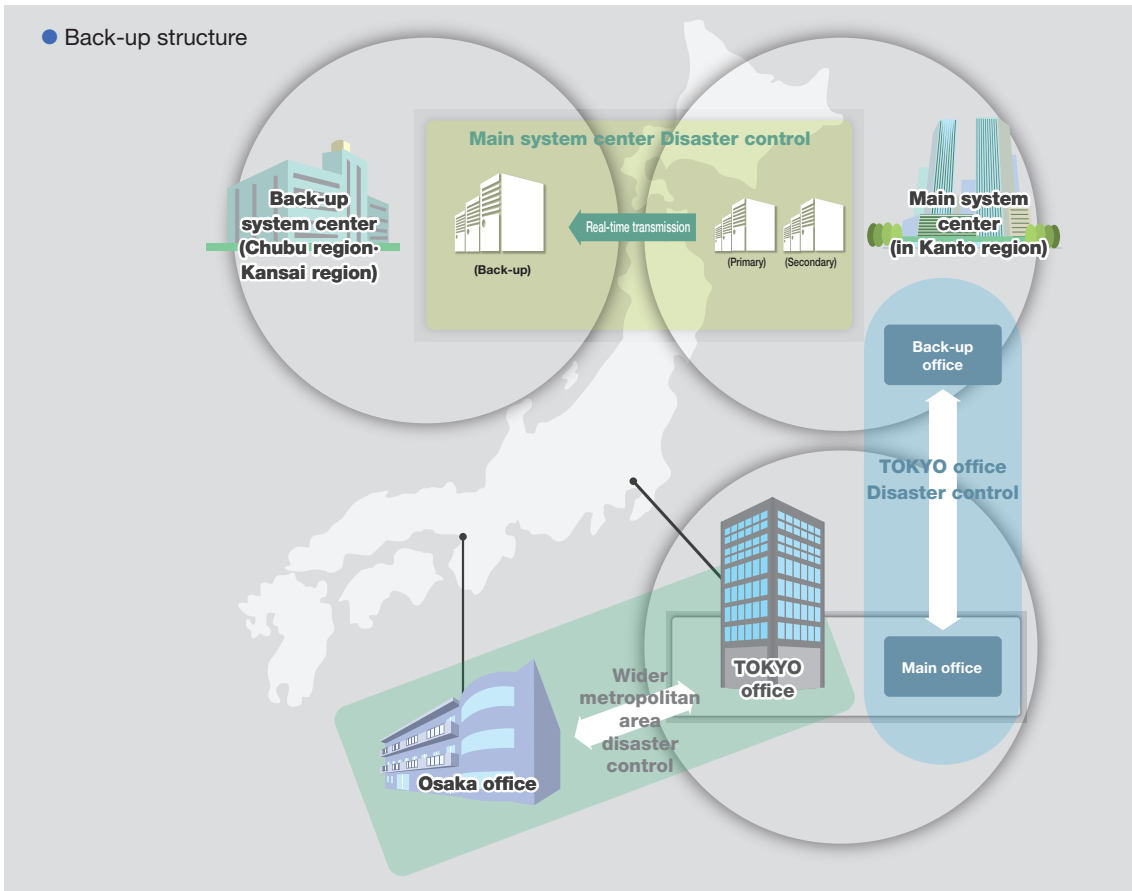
Back-up structure

Main system center Disaster control

Back-up system center (Chubu region· Kansai region)

(Back-up)

Real-time transmission

(Primary)

(Secondary)

Main system center (in Kanto region)

Back-up office

TOKYO office Disaster control

Main office

TOKYO office

Wider metropolitan area disaster control

Osaka office